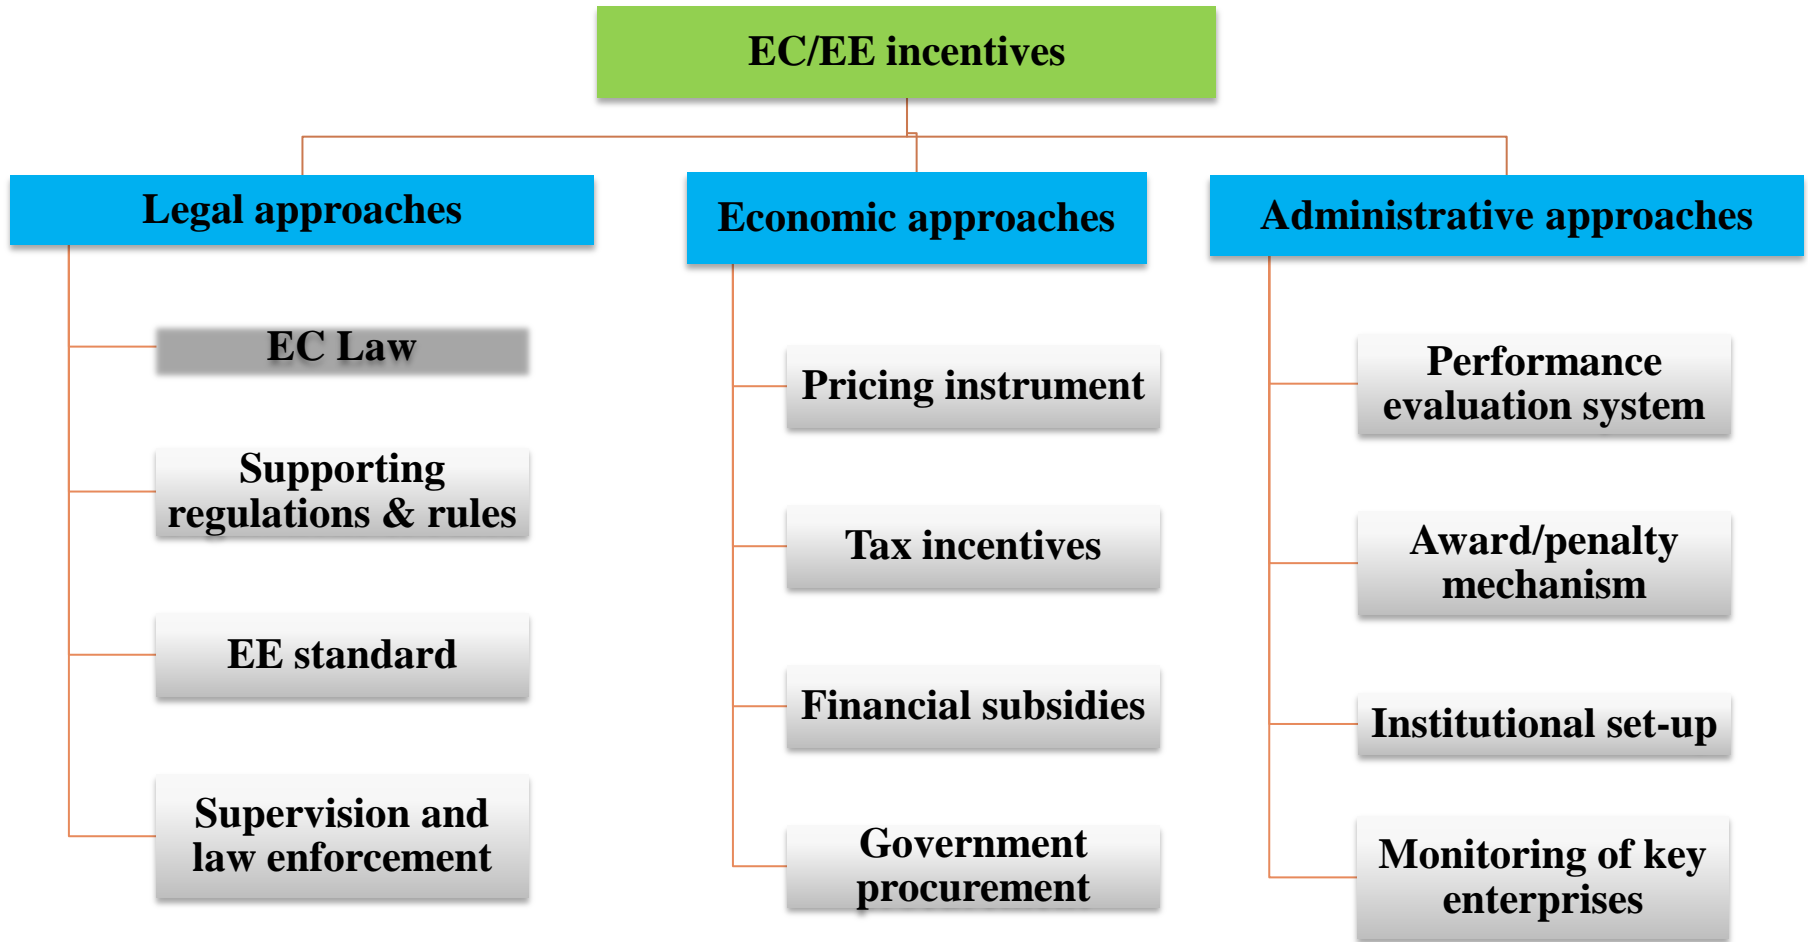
EC/EE incentives

Legal approaches

EC Law

Supporting regulations & rules

EE standard

Supervision and law enforcement

Economic approaches

Pricing instrument

Tax incentives

Financial subsidies

Government procurement

Administrative approaches

Performance evaluation system

Award/penalty mechanism

Institutional set-up

Monitoring of key enterprises